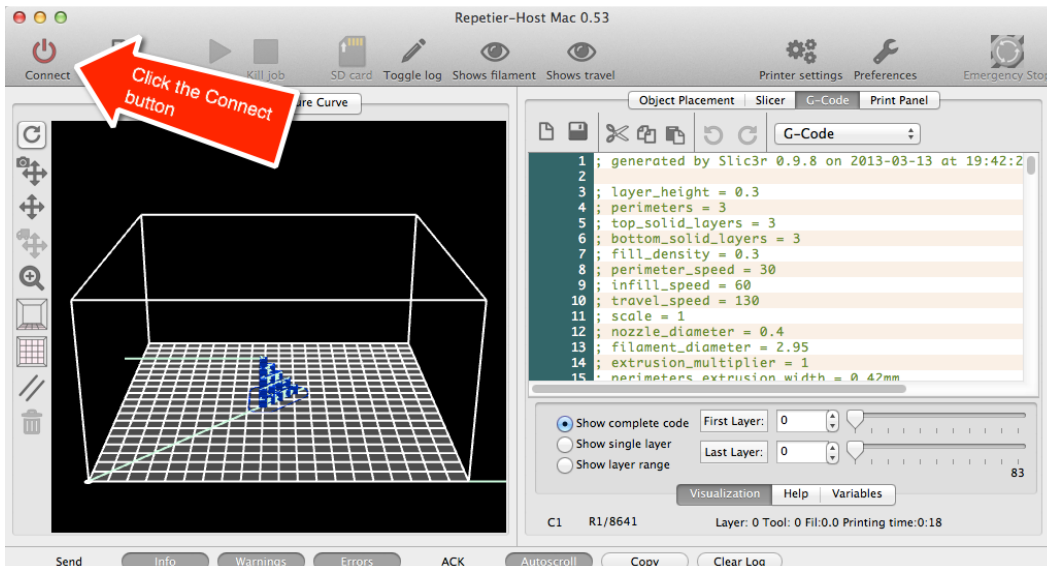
Repetier-Host Mac 0.53

Connect

Click the Connect button

Kill job

SD card

Toggle log

Shows filament

Shows travel

Printer settings

Preferences

Emergency Stop

ure Curve

Object Placement

Slicer

G-Code

Print Panel

G-Code

1 ; generated by Slic3r 0.9.8 on 2013-03-13 at 19:42:2
2
3 ; layer_height = 0.3
4 ; perimeters = 3
5 ; top_solid_layers = 3
6 ; bottom_solid_layers = 3
7 ; fill_density = 0.3
8 ; perimeter_speed = 30
9 ; infill_speed = 60
10 ; travel_speed = 130
11 ; scale = 1
12 ; nozzle_diameter = 0.4
13 ; filament_diameter = 2.95
14 ; extrusion_multiplier = 1
15 ; perimeters_extrusion_width = 0.42mm

Show complete code

Show single layer

Show layer range

First Layer: 0

Last Layer: 0

83

Visualization

Help

Variables

C1 R1/8641

Layer: 0 Tool: 0 Fil:0.0 Printing time:0:18

Send

Info

Warnings

Errors

ACK

Autoscroll

Copy

Clear Log